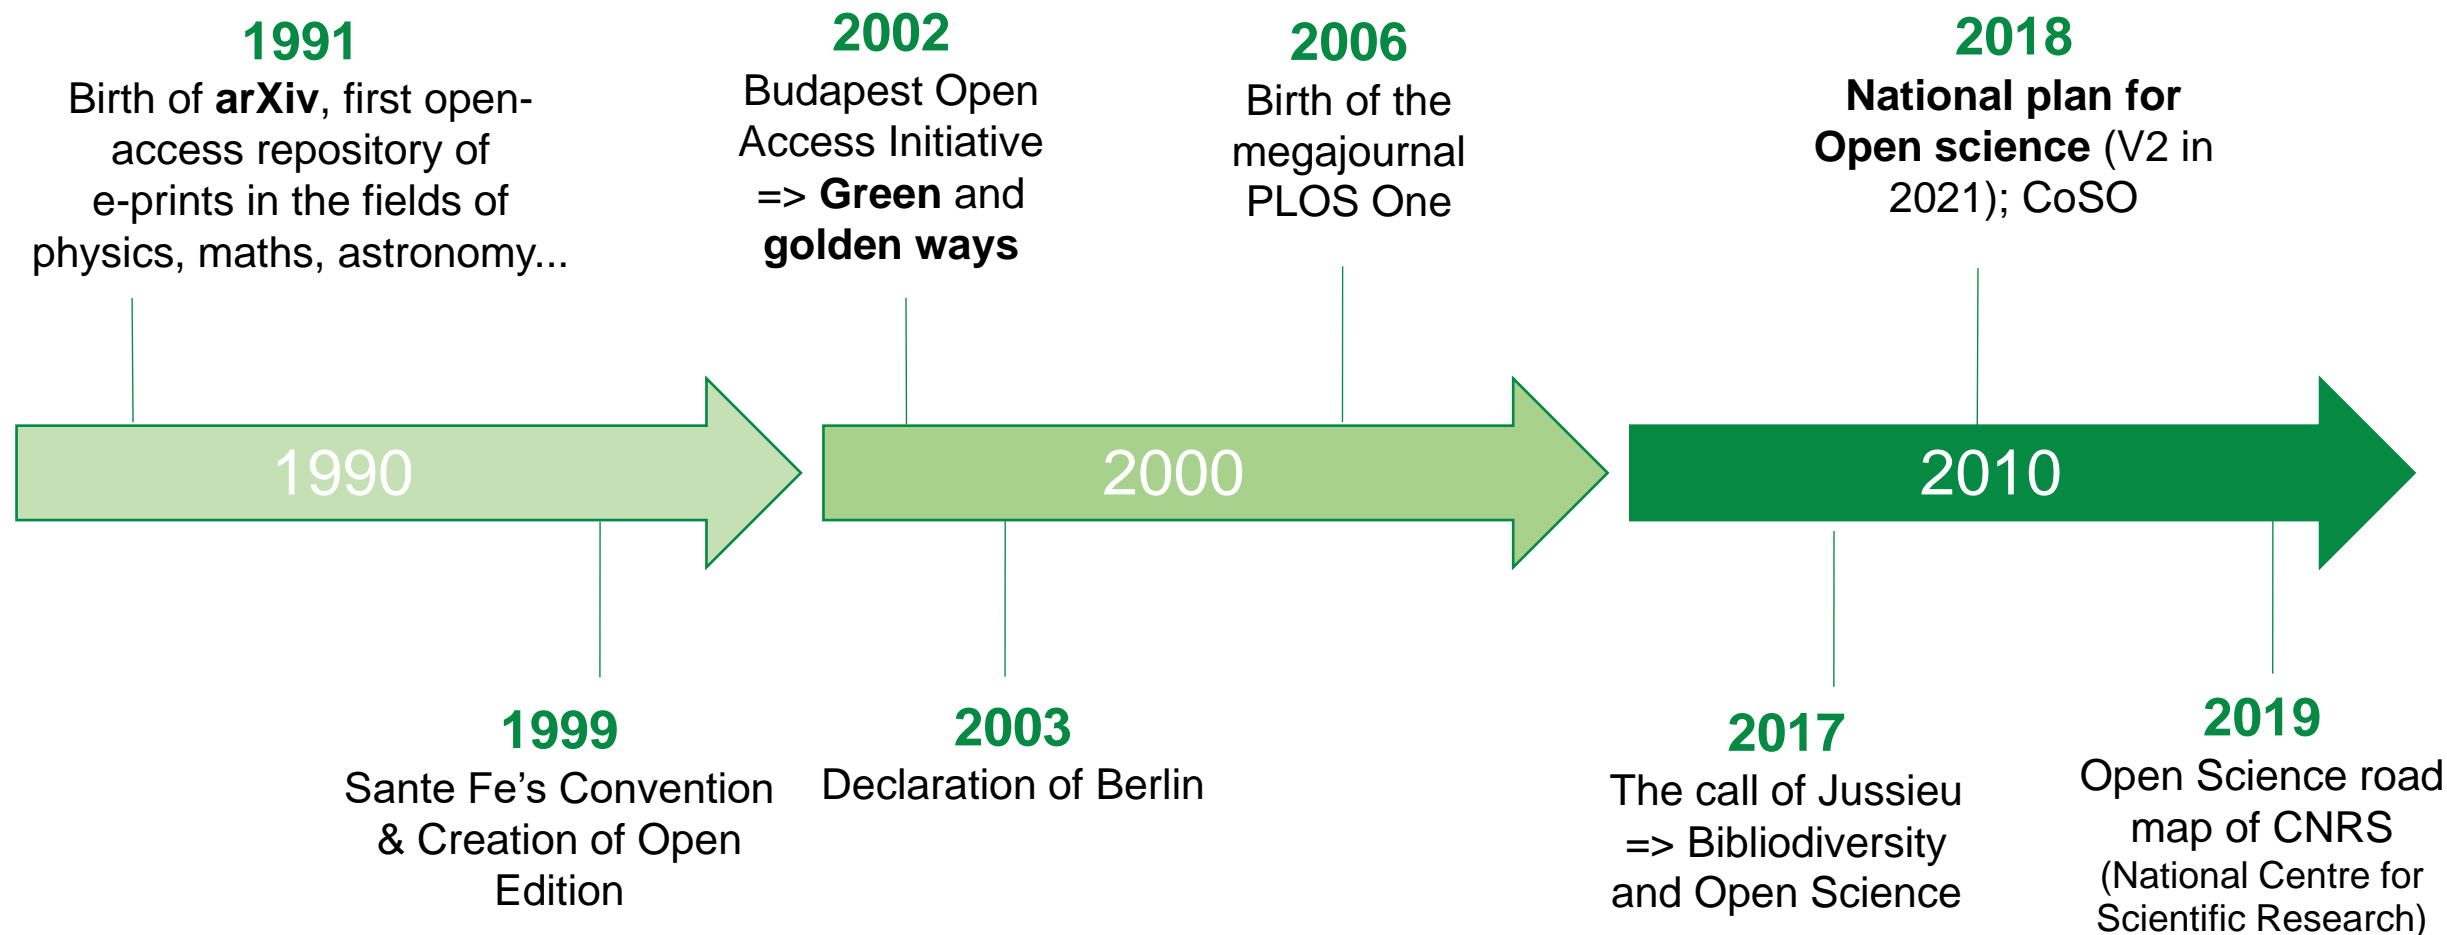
1991
Birth of **arXiv**, first open-access repository of e-prints in the fields of physics, maths, astronomy...

2002
Budapest Open Access Initiative => **Green** and **golden ways**

2006
Birth of the megajournal PLOS One

2018
**National plan for Open science** (V2 in 2021); CoSO

1990

2000

2010

1999
Sante Fe's Convention & Creation of Open Edition

2003
Declaration of Berlin

2017
The call of Jussieu => Bibliodiversity and Open Science

2019
Open Science road map of CNRS (National Centre for Scientific Research)